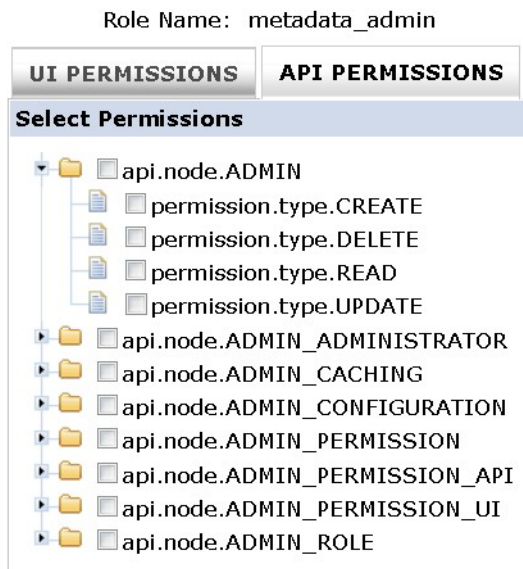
Role Name: metadata_admin

UI PERMISSIONS

API PERMISSIONS

Select Permissions

api.node.ADMIN

permission.type.CREATE

permission.type.DELETE

permission.type.READ

permission.type.UPDATE

api.node.ADMIN_ADMINISTRATOR

api.node.ADMIN_CACHING

api.node.ADMIN_CONFIGURATION

api.node.ADMIN_PERMISSION

api.node.ADMIN_PERMISSION_API

api.node.ADMIN_PERMISSION_UI

api.node.ADMIN_ROLE